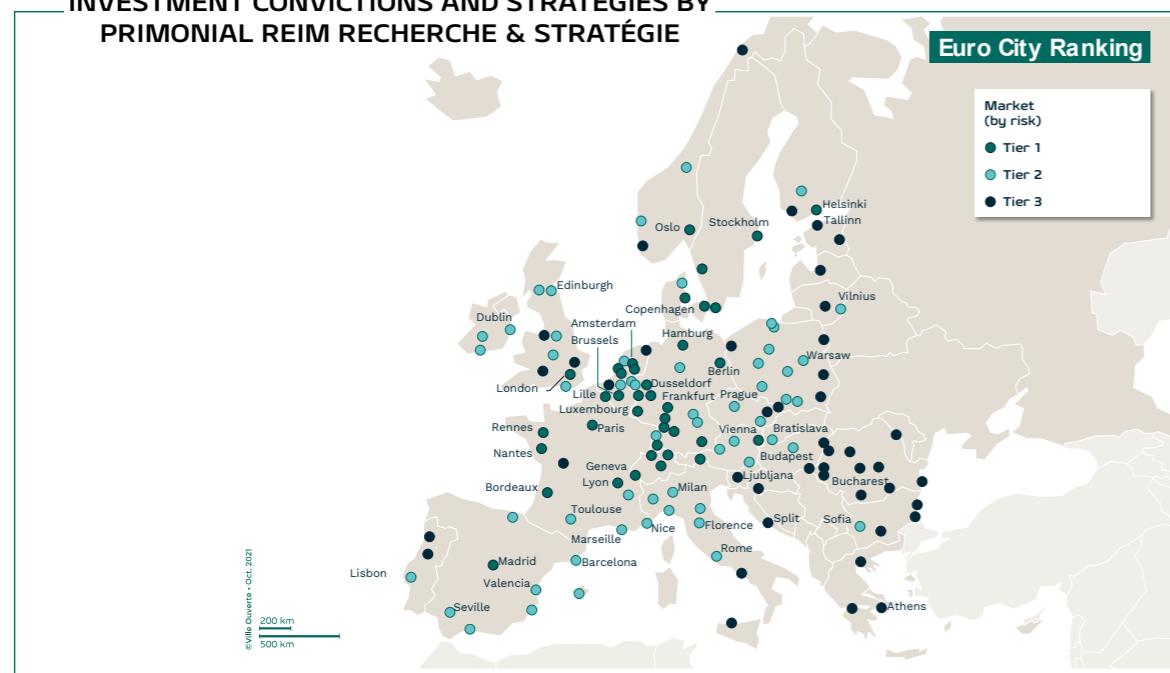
INVESTMENT CONVICTIONS AND STRATEGIES BY PRIMONIAL REIM RECHERCHE & STRATÉGIE

Euro City Ranking

Market (by risk)
Tier 1
Tier 2
Tier 3

Helsinki
Tallinn
Oslo
Stockholm
Edinburgh
Vilnius
Dublin
Copenhagen
Amsterdam
Hamburg
Brussels
Warsaw
Berlin
London
Dusseldorf
Lille
Frankfurt
Prague
Luxembourg
Paris
Vienna
Bratislava
Rennes
Budapest
Nantes
Geneva
Ljubljana
Lyon
Bucharest
Bordeaux
Milan
Toulouse
Split
Sofia
Florence
Marseille
Nice
Rome
Madrid
Barcelona
Lisbon
Valencia
Seville
Athens

©Ville Ouverte • Oct. 2021
200 km
500 km